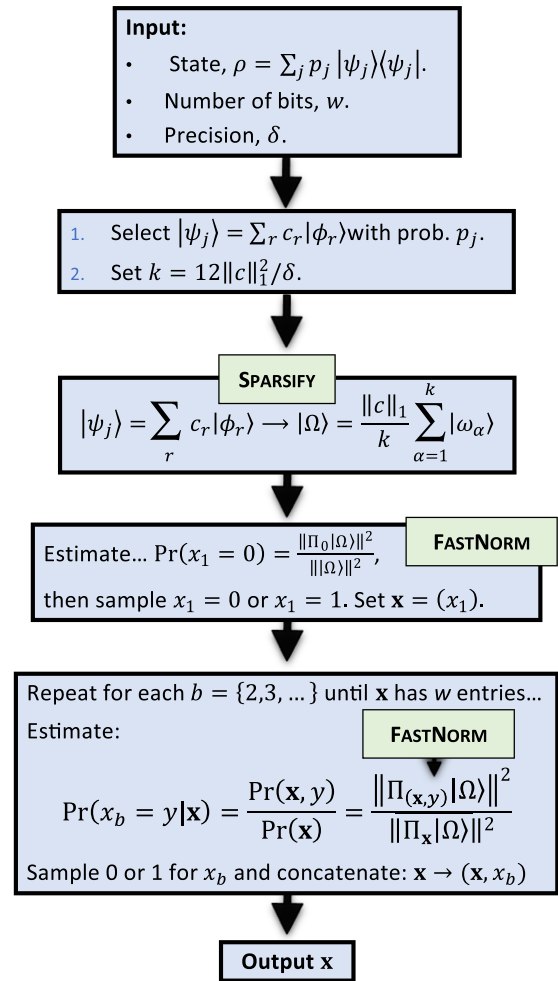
**Input:**

- State, $\rho = \sum_j p_j |\psi_j\rangle\langle\psi_j|$.
- Number of bits, $w$.
- Precision, $\delta$.

1. Select $|\psi_j\rangle = \sum_r c_r |\phi_r\rangle$ with prob. $p_j$.
2. Set $k = 12\|c\|_1^2/\delta$.

SPARSIFY

$|\psi_j\rangle = \sum_r c_r |\phi_r\rangle \longrightarrow |\Omega\rangle = \frac{\|c\|_1}{k} \sum_{\alpha=1}^{k} |\omega_\alpha\rangle$

Estimate… $\Pr(x_1 = 0) = \frac{\|\Pi_0|\Omega\rangle\|^2}{\||\Omega\rangle\|^2}$,

FASTNORM

then sample $x_1 = 0$ or $x_1 = 1$. Set $\mathbf{x} = (x_1)$.

Repeat for each $b = \{2,3,\dots\}$ until $\mathbf{x}$ has $w$ entries…

Estimate:

FASTNORM

$\Pr(x_b = y|\mathbf{x}) = \frac{\Pr(\mathbf{x}, y)}{\Pr(\mathbf{x})} = \frac{\left\|\Pi_{(\mathbf{x},y)}|\Omega\rangle\right\|^2}{\|\Pi_{\mathbf{x}}|\Omega\rangle\|^2}$

Sample 0 or 1 for $x_b$ and concatenate: $\mathbf{x} \to (\mathbf{x}, x_b)$

**Output x**